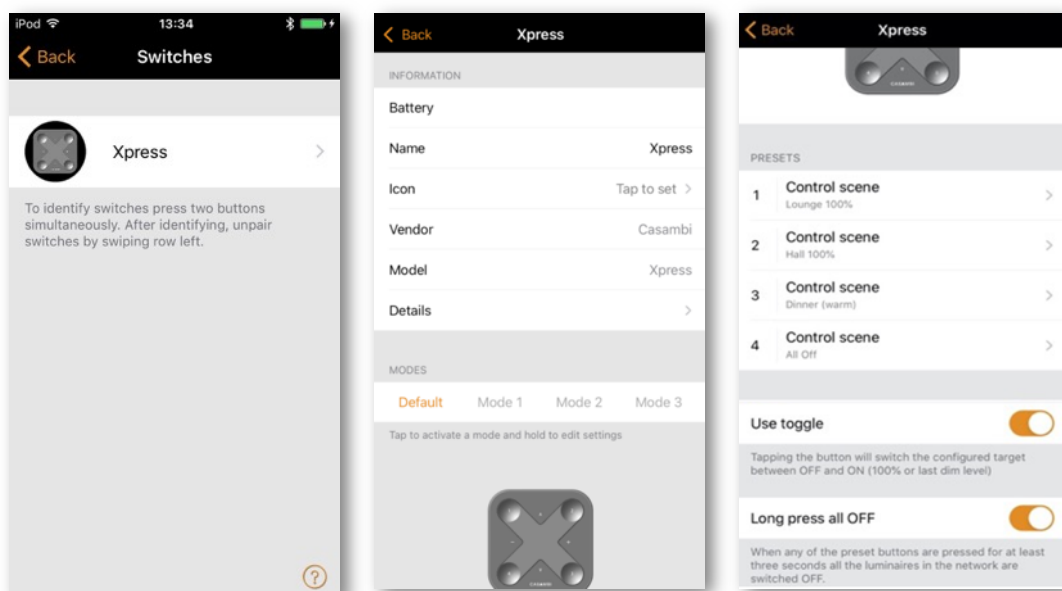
iPod 13:34

Back Switches

Xpress

To identify switches press two buttons simultaneously. After identifying, unpair switches by swiping row left.

?

Back Xpress

INFORMATION

Battery

Name Xpress

Icon Tap to set

Vendor Casambi

Model Xpress

Details

MODES

Default Mode 1 Mode 2 Mode 3

Tap to activate a mode and hold to edit settings

CASAMBI

Back Xpress

CASAMBI

PRESETS

1 Control scene
Lounge 100%

2 Control scene
Hall 100%

3 Control scene
Dinner (warm)

4 Control scene
All Off

Use toggle

Tapping the button will switch the configured target between OFF and ON (100% or last dim level)

Long press all OFF

When any of the preset buttons are pressed for at least three seconds all the luminaires in the network are switched OFF.